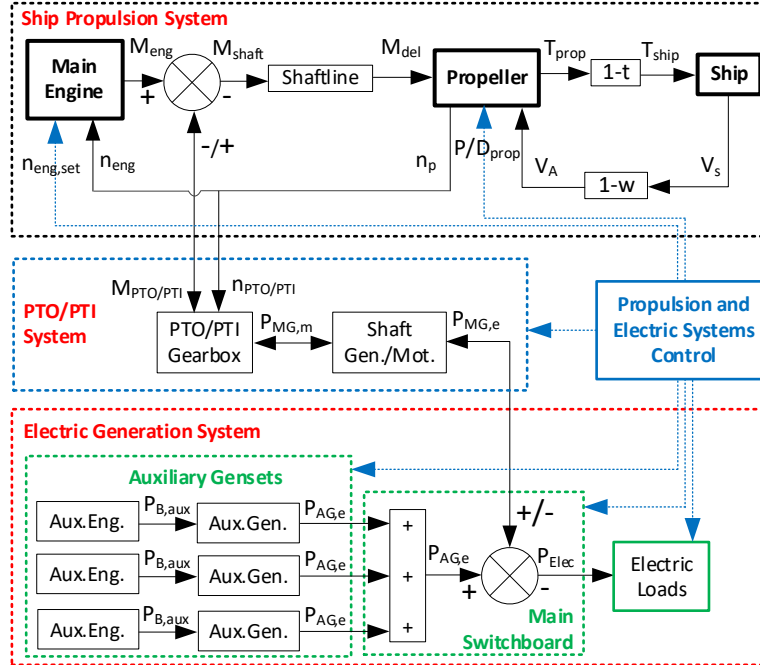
Ship Propulsion System

Main Engine

$M_{eng}$

$M_{shaft}$

+

-

Shaftline

$M_{del}$

Propeller

$T_{prop}$

1-t

$T_{ship}$

Ship

$n_{eng,set}$

$n_{eng}$

-/+

$n_p$

$P/D_{prop}$

$V_A$

1-w

$V_s$

$M_{PTO/PTI}$

$n_{PTO/PTI}$

PTO/PTI System

PTO/PTI Gearbox

$P_{MG,m}$

Shaft Gen./Mot.

$P_{MG,e}$

Propulsion and Electric Systems Control

Electric Generation System

Auxiliary Gensets

Aux.Eng.

$P_{B,aux}$

Aux.Gen.

$P_{AG,e}$

Aux.Eng.

$P_{B,aux}$

Aux.Gen.

$P_{AG,e}$

Aux.Eng.

$P_{B,aux}$

Aux.Gen.

$P_{AG,e}$

+

+

+

$P_{AG,e}$

+/-

+

-

$P_{Elec}$

Electric Loads

Main Switchboard